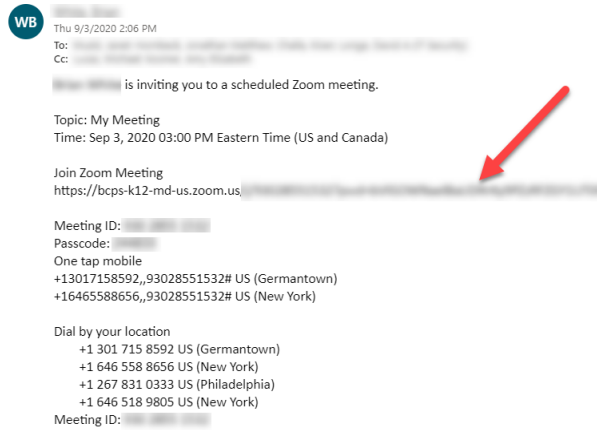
WB

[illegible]
Thu 9/3/2020 2:06 PM
To: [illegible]
Cc: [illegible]

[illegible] is inviting you to a scheduled Zoom meeting.

Topic: My Meeting
Time: Sep 3, 2020 03:00 PM Eastern Time (US and Canada)

Join Zoom Meeting
https://bcps-k12-md-us.zoom.us/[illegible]

Meeting ID: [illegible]
Passcode: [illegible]
One tap mobile
+13017158592,,93028551532# US (Germantown)
+16465588656,,93028551532# US (New York)

Dial by your location
+1 301 715 8592 US (Germantown)
+1 646 558 8656 US (New York)
+1 267 831 0333 US (Philadelphia)
+1 646 518 9805 US (New York)
Meeting ID: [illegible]